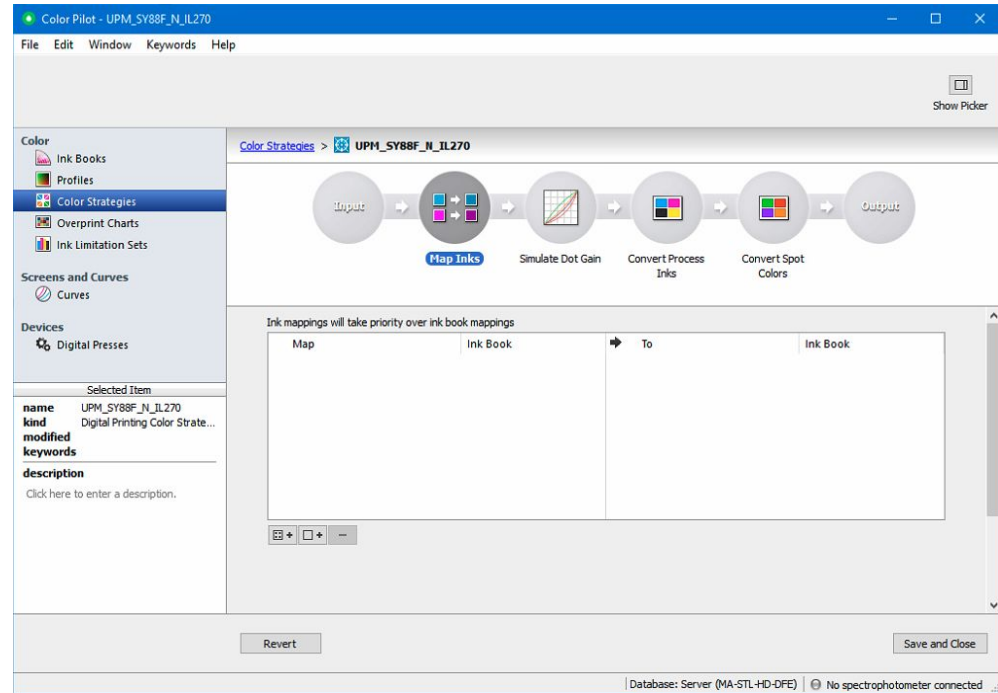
Color Pilot - UPM_SY88F_N_IL270

File Edit Window Keywords Help

Show Picker

Color
Ink Books
Profiles
Color Strategies
Overprint Charts
Ink Limitation Sets

Screens and Curves
Curves

Devices
Digital Presses

Selected Item
name UPM_SY88F_N_IL270
kind Digital Printing Color Strate...
modified
keywords
description
Click here to enter a description.

Color Strategies > UPM_SY88F_N_IL270

Input
Map Inks
Simulate Dot Gain
Convert Process Inks
Convert Spot Colors
Output

Ink mappings will take priority over ink book mappings

| Map | Ink Book | To | Ink Book |
|---|---|---|---|

Revert

Save and Close

Database: Server (MA-STL-HD-DFE) | No spectrophotometer connected